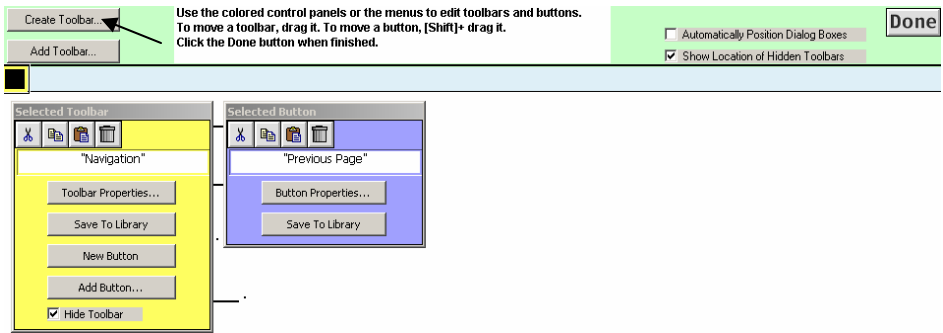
Create Toolbar...

Add Toolbar...

Use the colored control panels or the menus to edit toolbars and buttons. To move a toolbar, drag it. To move a button, [Shift]+ drag it. Click the Done button when finished.

Automatically Position Dialog Boxes

☑ Show Location of Hidden Toolbars

Done

Selected Toolbar

"Navigation"

Toolbar Properties...

Save To Library

New Button

Add Button...

☑ Hide Toolbar

Selected Button

"Previous Page"

Button Properties...

Save To Library